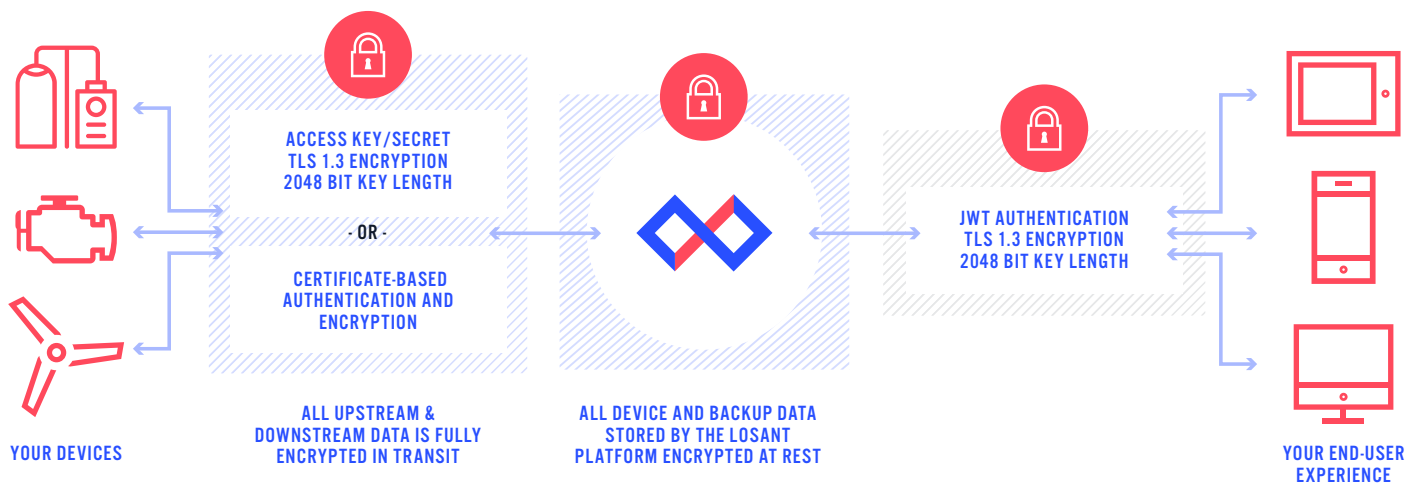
ACCESS KEY/SECRET
TLS 1.3 ENCRYPTION
2048 BIT KEY LENGTH

- OR -

CERTIFICATE-BASED AUTHENTICATION AND ENCRYPTION

JWT AUTHENTICATION
TLS 1.3 ENCRYPTION
2048 BIT KEY LENGTH

YOUR DEVICES

ALL UPSTREAM & DOWNSTREAM DATA IS FULLY ENCRYPTED IN TRANSIT

ALL DEVICE AND BACKUP DATA STORED BY THE LOSANT PLATFORM ENCRYPTED AT REST

YOUR END-USER EXPERIENCE